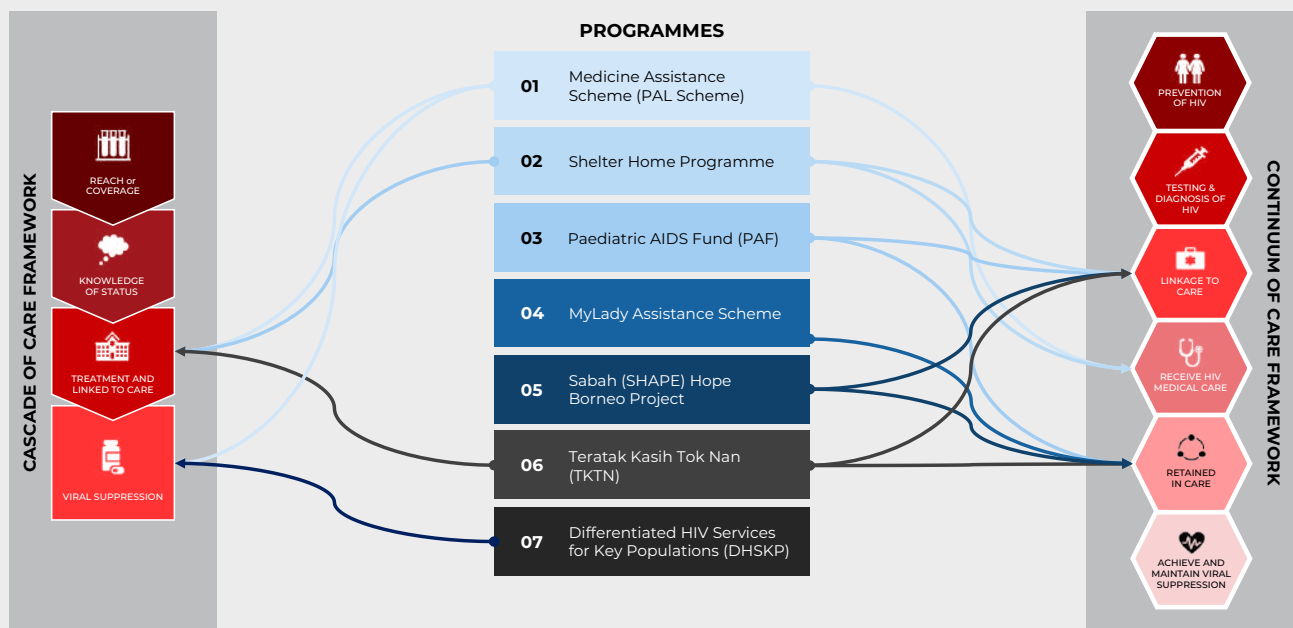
CASCADE OF CARE FRAMEWORK

REACH or COVERAGE

KNOWLEDGE OF STATUS

TREATMENT AND LINKED TO CARE

VIRAL SUPPRESSION

PROGRAMMES

01 Medicine Assistance Scheme (PAL Scheme)

02 Shelter Home Programme

03 Paediatric AIDS Fund (PAF)

04 MyLady Assistance Scheme

05 Sabah (SHAPE) Hope Borneo Project

06 Teratak Kasih Tok Nan (TKTN)

07 Differentiated HIV Services for Key Populations (DHSKP)

CONTINUUM OF CARE FRAMEWORK

PREVENTION OF HIV

TESTING & DIAGNOSIS OF HIV

LINKAGE TO CARE

RECEIVE HIV MEDICAL CARE

RETAINED IN CARE

ACHIEVE AND MAINTAIN VIRAL SUPPRESSION